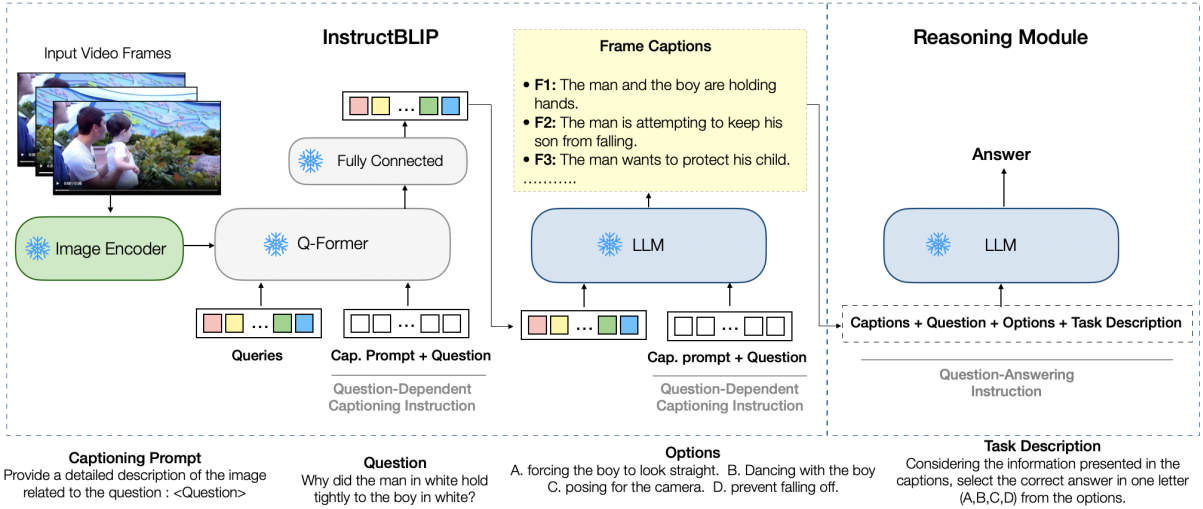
Input Video Frames

InstructBLIP

Image Encoder

Q-Former

Fully Connected

Queries

Cap. Prompt + Question

Question-Dependent Captioning Instruction

Frame Captions

• **F1:** The man and the boy are holding hands.
• **F2:** The man is attempting to keep his son from falling.
• **F3:** The man wants to protect his child.
...........

LLM

Cap. prompt + Question

Question-Dependent Captioning Instruction

Reasoning Module

Answer

LLM

Captions + Question + Options + Task Description

Question-Answering Instruction

**Captioning Prompt**
Provide a detailed description of the image related to the question : <Question>

**Question**
Why did the man in white hold tightly to the boy in white?

**Options**
A. forcing the boy to look straight. B. Dancing with the boy C. posing for the camera. D. prevent falling off.

**Task Description**
Considering the information presented in the captions, select the correct answer in one letter (A,B,C,D) from the options.